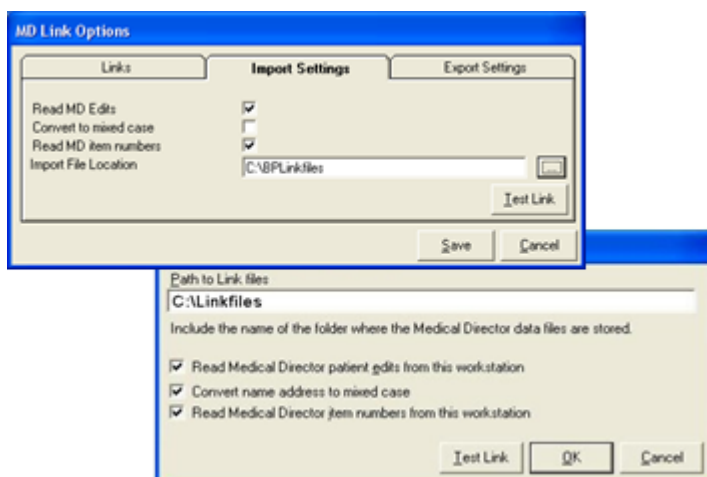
MD Link Options

Links
Import Settings
Export Settings

Read MD Edits
Convert to mixed case
Read MD item numbers
Import File Location
C:\BPLinkfiles
...
Test Link

Save
Cancel

Path to Link files
C:\Linkfiles
Include the name of the folder where the Medical Director data files are stored.

Read Medical Director patient edits from this workstation
Convert name address to mixed case
Read Medical Director item numbers from this workstation

Test Link
OK
Cancel